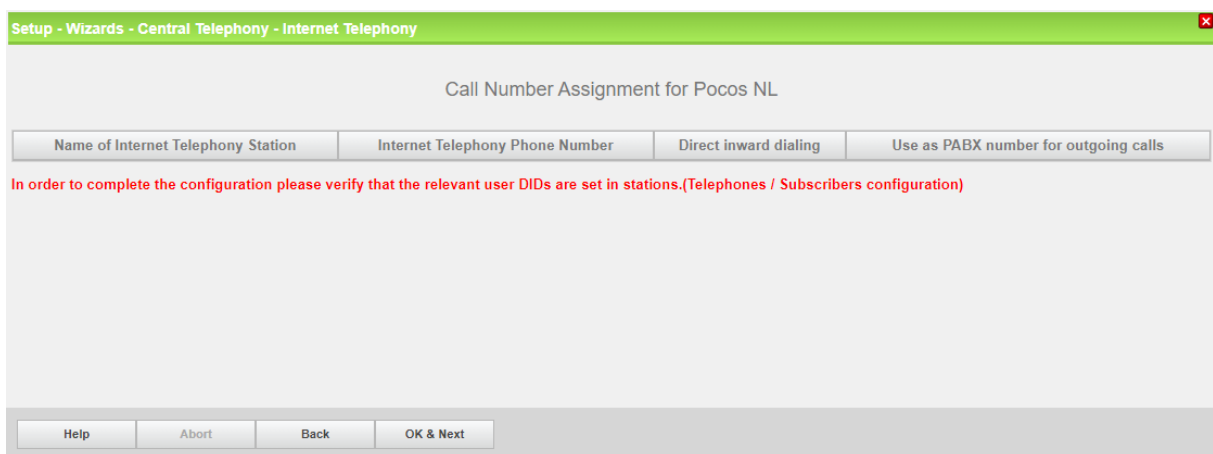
Setup - Wizards - Central Telephony - Internet Telephony

Call Number Assignment for Pocos NL

| Name of Internet Telephony Station | Internet Telephony Phone Number | Direct inward dialing | Use as PABX number for outgoing calls |
|---|---|---|---|

In order to complete the configuration please verify that the relevant user DIDs are set in stations.(Telephones / Subscribers configuration)

Help Abort Back OK & Next